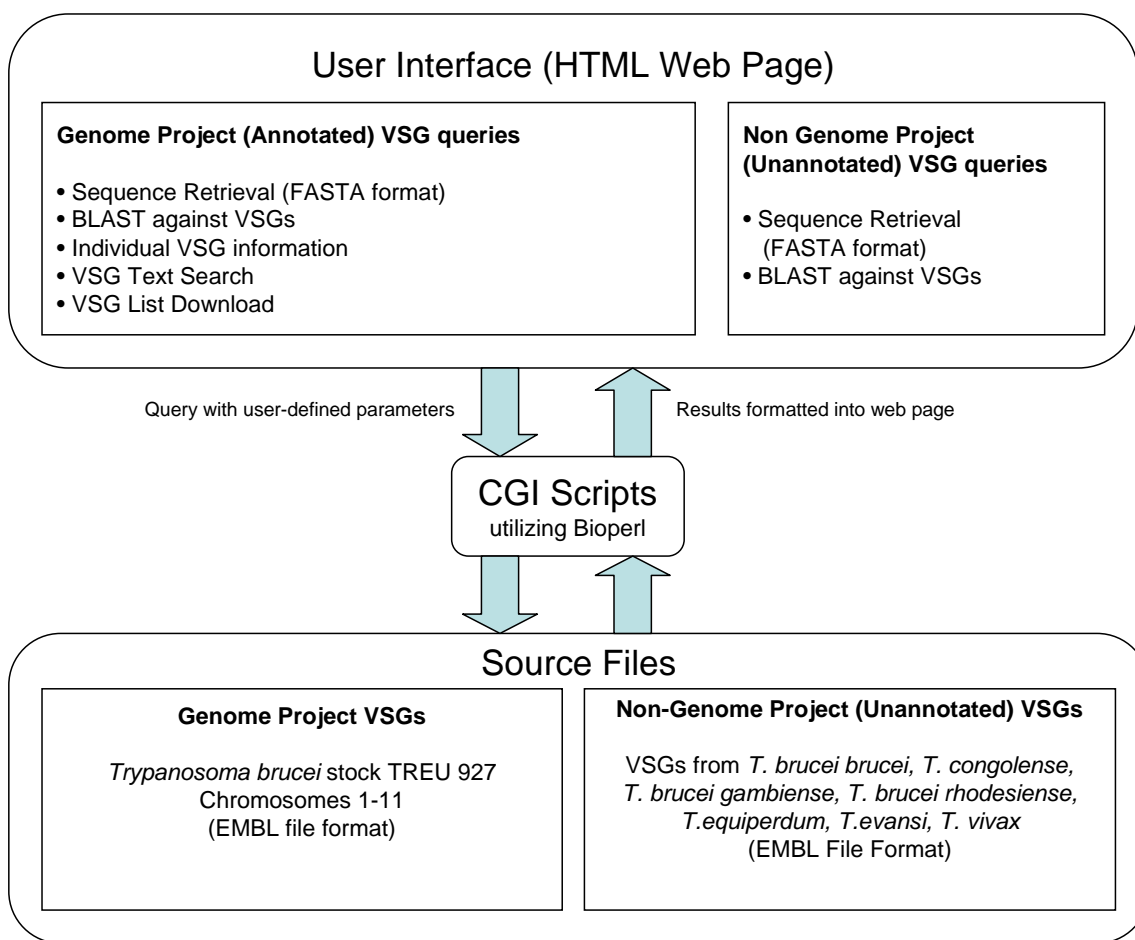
User Interface (HTML Web Page)

Genome Project (Annotated) VSG queries

• Sequence Retrieval (FASTA format)
• BLAST against VSGs
• Individual VSG information
• VSG Text Search
• VSG List Download

Non Genome Project (Unannotated) VSG queries

• Sequence Retrieval (FASTA format)
• BLAST against VSGs

Query with user-defined parameters

Results formatted into web page

CGI Scripts
utilizing Bioperl

Source Files

Genome Project VSGs

Trypanosoma brucei stock TREU 927
Chromosomes 1-11
(EMBL file format)

Non-Genome Project (Unannotated) VSGs

VSGs from T. brucei brucei, T. congolense, T. brucei gambiense, T. brucei rhodesiense, T.equiperdum, T.evansi, T. vivax
(EMBL File Format)